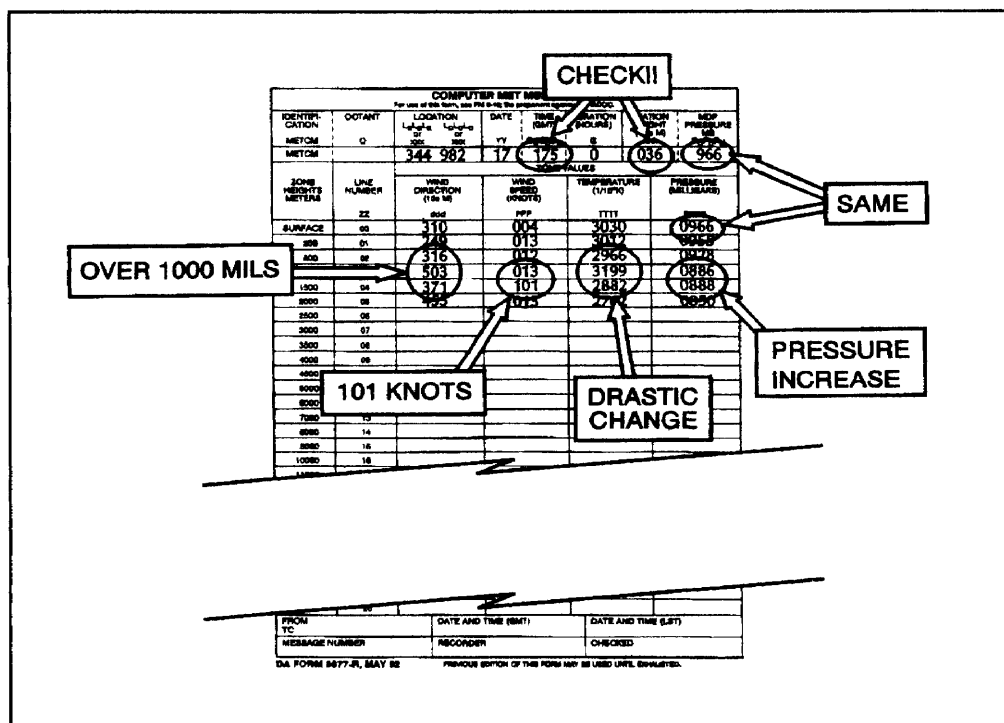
CHECK!!

COMPUTER MET M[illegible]

For use of this form, see FM 6-16; the proponent agency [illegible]

| IDENTIFICATION | OCTANT | LOCATION | DATE | TIME (GMT) | DURATION (HOURS) | STATION HEIGHT (10s M) | MDP PRESSURE MB |
|---|---|---|---|---|---|---|---|
| METCM | Q | | YY | | G | | |
| METCM | | 344 982 | 17 | 175 | 0 | 036 | 966 |

| ZONE HEIGHTS METERS | LINE NUMBER | WIND DIRECTION (10s M) | WIND SPEED (KNOTS) | TEMPERATURE (1/10°K) | PRESSURE (MILLIBARS) |
|---|---|---|---|---|---|
| | ZZ | ddd | FFF | TTTT | |
| SURFACE | 00 | 310 | 004 | 3030 | 0966 |
| 200 | 01 | 249 | 013 | 3012 | 0959 |
| 500 | 02 | 316 | 012 | 2966 | 0928 |
| | | 503 | 013 | 3199 | 0886 |
| 1500 | 04 | 371 | 101 | 2882 | 0888 |
| 2000 | 05 | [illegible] | 015 | 27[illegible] | 0850 |
| 2500 | 06 | | | | |
| 3000 | 07 | | | | |
| 3500 | 08 | | | | |
| 4000 | 09 | | | | |
| 4500 | | | | | |
| 5000 | | | | | |
| 6000 | | | | | |
| 7000 | 13 | | | | |
| 8000 | 14 | | | | |
| 9000 | 15 | | | | |
| 10000 | 16 | | | | |

SAME

OVER 1000 MILS

101 KNOTS

DRASTIC CHANGE

PRESSURE INCREASE

| FROM TO | DATE AND TIME (GMT) | DATE AND TIME (LST) |
|---|---|---|
| MESSAGE NUMBER | RECORDER | CHECKED |

DA FORM 3677-R, MAY 82 PREVIOUS EDITION OF THIS FORM MAY BE USED UNTIL EXHAUSTED.